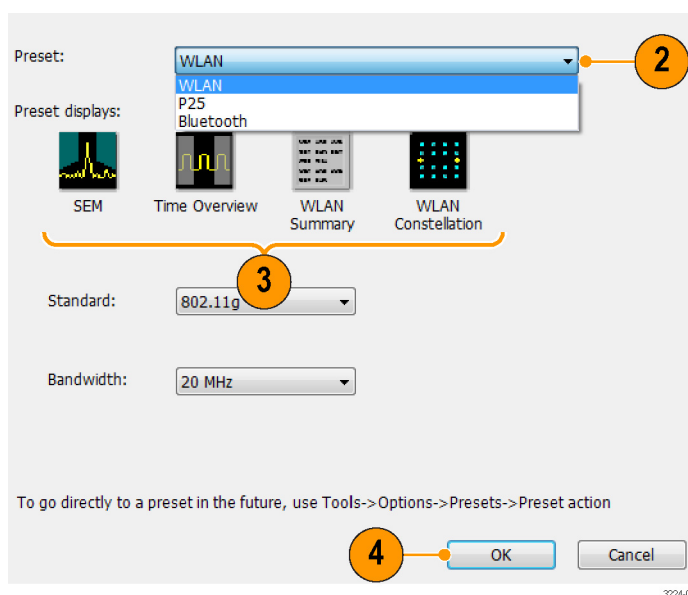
Preset:

WLAN

WLAN
P25
Bluetooth

2

Preset displays:

SEM

Time Overview

WLAN Summary

WLAN Constellation

3

Standard:

802.11g

Bandwidth:

20 MHz

To go directly to a preset in the future, use Tools->Options->Presets->Preset action

4

OK

Cancel

3224-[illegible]